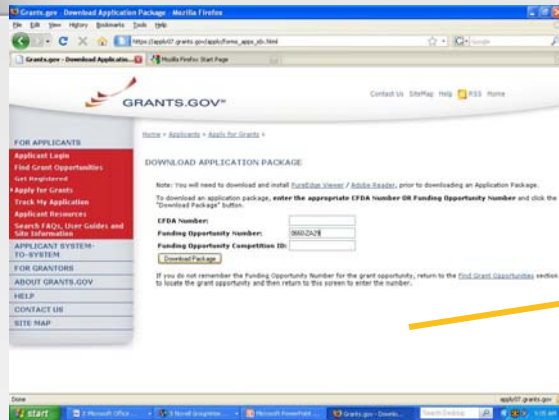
Grants.gov - Download Application Package - Mozilla Firefox

File Edit View History Bookmarks Tools Help

https://apply07.grants.gov/apply/forms_apps_idx.html

Grants.gov - Download Applicatio... Mozilla Firefox Start Page

GRANTS.GOV

Contact Us SiteMap Help RSS Home

Home > Applicants > Apply for Grants >

FOR APPLICANTS
Applicant Login
Find Grant Opportunities
Get Registered
Apply for Grants
Track My Application
Applicant Resources
Search FAQs, User Guides and Site Information
APPLICANT SYSTEM-TO-SYSTEM
FOR GRANTORS
ABOUT GRANTS.GOV
HELP
CONTACT US
SITE MAP

DOWNLOAD APPLICATION PACKAGE

Note: You will need to download and install PureEdge Viewer / Adobe Reader, prior to downloading an Application Package.

To download an application package, enter the appropriate CFDA Number OR Funding Opportunity Number and click the "Download Package" button.

CFDA Number:
Funding Opportunity Number: 0660-ZA29
Funding Opportunity Competition ID:

Download Package

If you do not remember the Funding Opportunity Number for the grant opportunity, return to the Find Grant Opportunities section to locate the grant opportunity and then return to this screen to enter the number.

Done

apply07.grants.gov

start 2 Microsoft Office ... 3 Novell Groupwise ... Microsoft PowerPoint ... Grants.gov - Downlo... Search Desktop